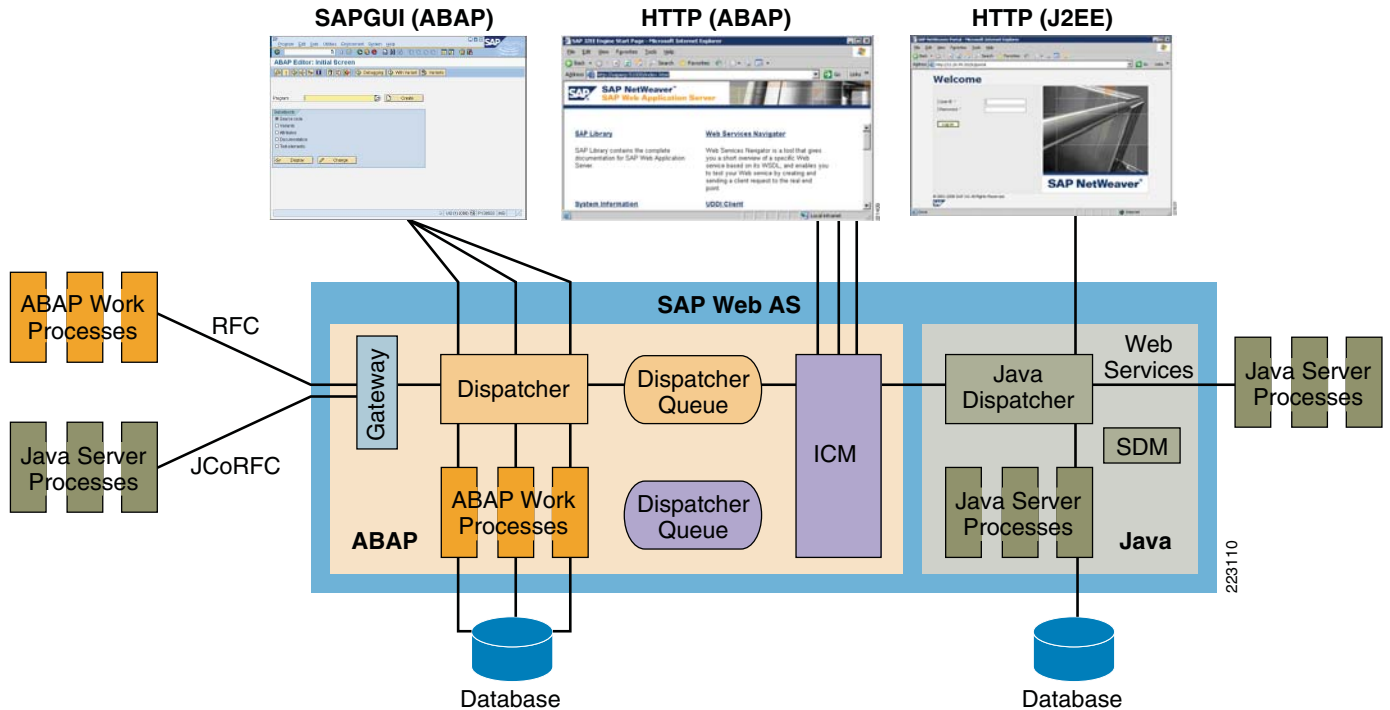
SAPGUI (ABAP)

HTTP (ABAP)

HTTP (J2EE)

ABAP Editor: Initial Screen

SAP NetWeaver
SAP Web Application Server

SAP Library

Web Services Navigator

System Information

UDDI Client

Welcome

SAP NetWeaver

ABAP Work Processes

RFC

Java Server Processes

JCoRFC

SAP Web AS

Gateway

Dispatcher

Dispatcher Queue

ICM

ABAP Work Processes

Dispatcher Queue

ABAP

Java Dispatcher

Web Services

SDM

Java Server Processes

Java

Java Server Processes

Database

Database

223110